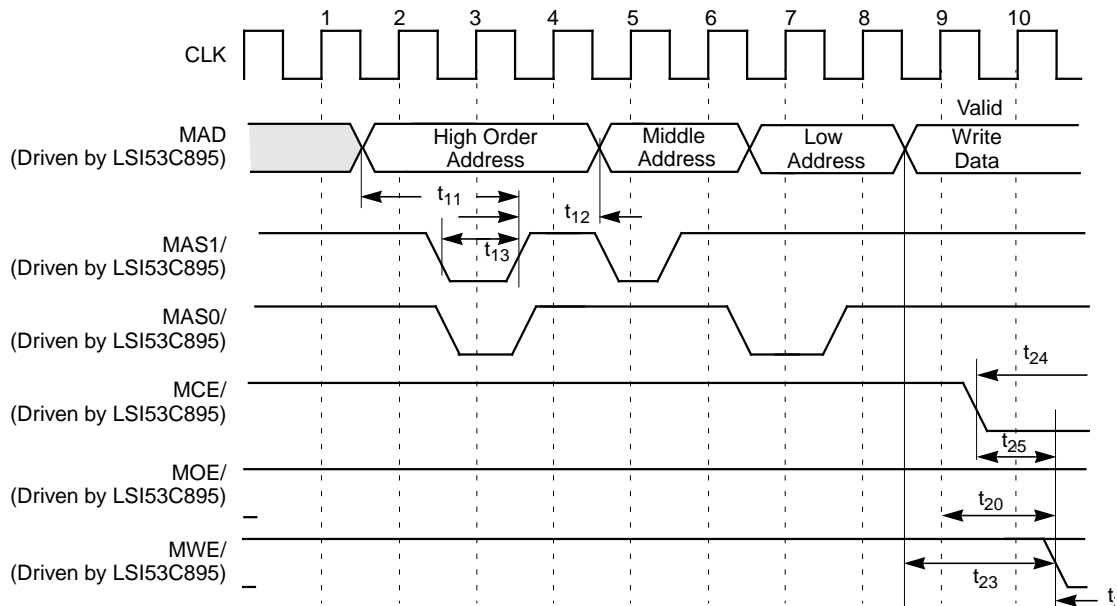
1 2 3 4 5 6 7 8 9 10

CLK

MAD
(Driven by LSI53C895)

High Order Address

Middle Address

Low Address

Valid Write Data

$t_{11}$

$t_{12}$

$t_{13}$

MAS1/
(Driven by LSI53C895)

MAS0/
(Driven by LSI53C895)

$t_{24}$

MCE/
(Driven by LSI53C895)

$t_{25}$

MOE/
(Driven by LSI53C895)

$t_{20}$

MWE/
(Driven by LSI53C895)

$t_{23}$

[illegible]